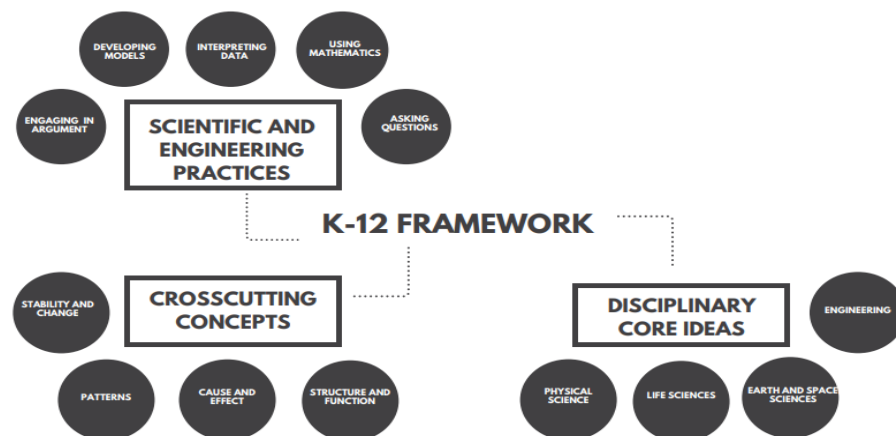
DEVELOPING MODELS

INTERPRETING DATA

USING MATHEMATICS

ENGAGING IN ARGUMENT

SCIENTIFIC AND ENGINEERING PRACTICES

ASKING QUESTIONS

K-12 FRAMEWORK

STABILITY AND CHANGE

CROSSCUTTING CONCEPTS

DISCIPLINARY CORE IDEAS

ENGINEERING

PATTERNS

CAUSE AND EFFECT

STRUCTURE AND FUNCTION

PHYSICAL SCIENCE

LIFE SCIENCES

EARTH AND SPACE SCIENCES